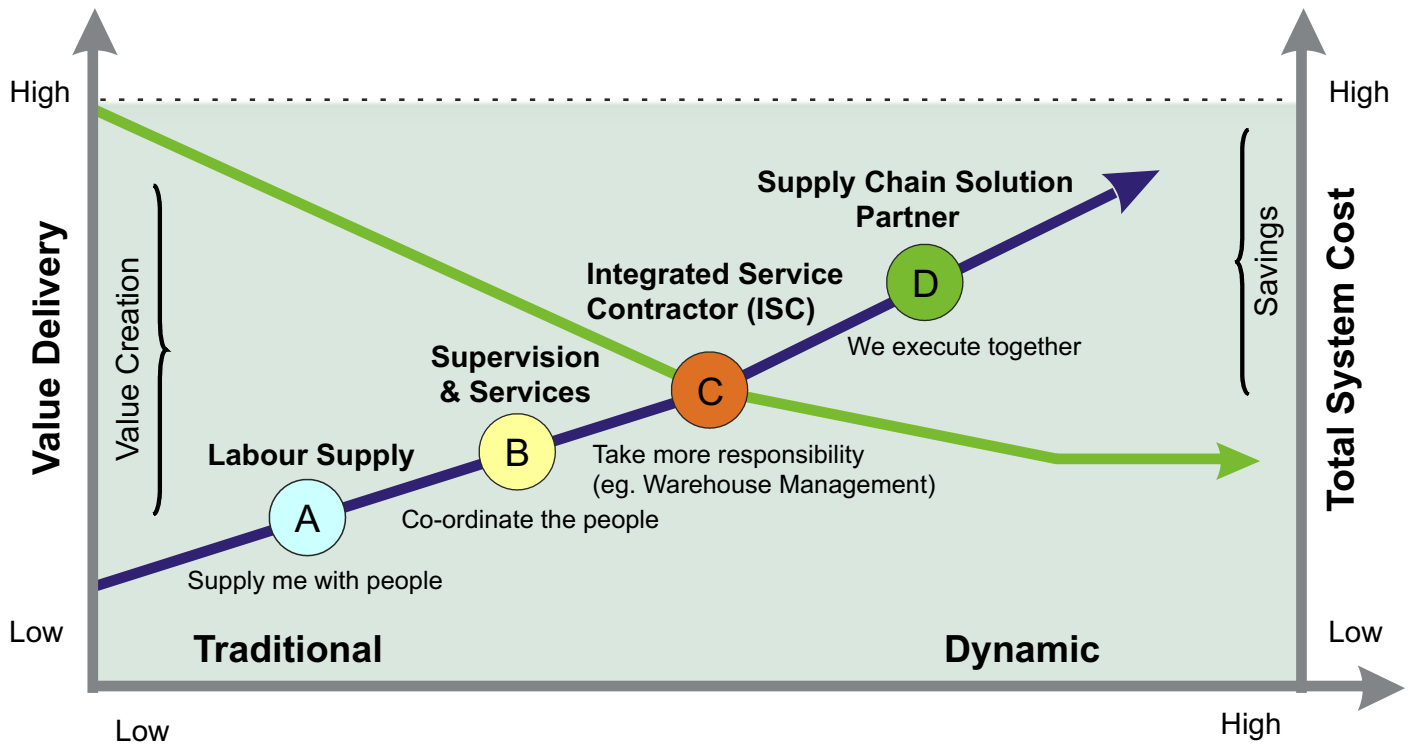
High

Value Delivery

Value Creation

Low

High

Total System Cost

Savings

Low

Supply Chain Solution Partner

D

We execute together

Integrated Service Contractor (ISC)

C

Take more responsibility (eg. Warehouse Management)

Supervision & Services

B

Co-ordinate the people

Labour Supply

A

Supply me with people

Traditional

Dynamic

Low

High